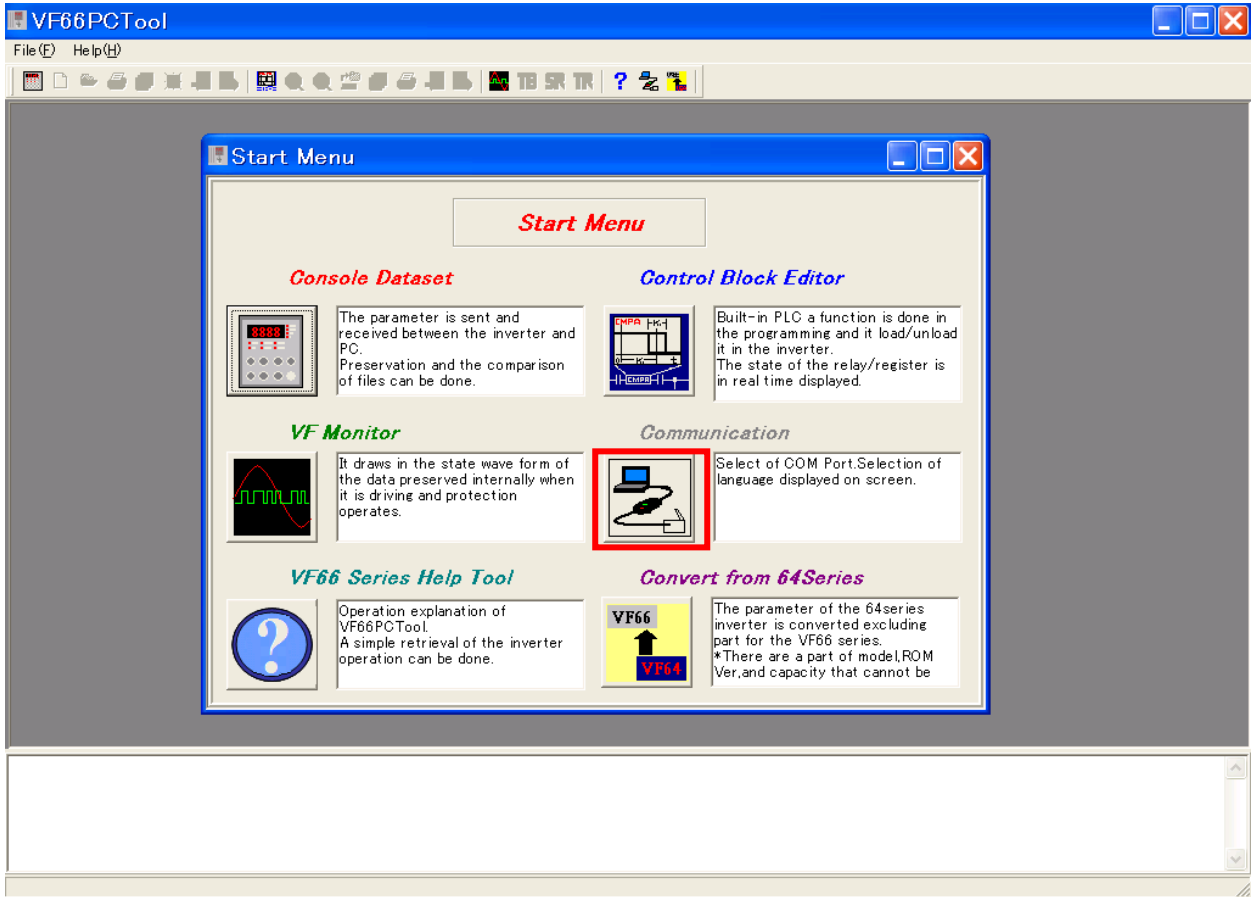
VF66PCTool

File(F) Help(H)

TB SR TR

Start Menu

Start Menu

Console Dataset

8888

The parameter is sent and received between the inverter and PC.
Preservation and the comparison of files can be done.

Control Block Editor

CMPA K CMPB

Built-in PLC a function is done in the programming and it load/unload it in the inverter.
The state of the relay/register is in real time displayed.

VF Monitor

It draws in the state wave form of the data preserved internally when it is driving and protection operates.

Communication

Select of COM Port.Selection of language displayed on screen.

VF66 Series Help Tool

Operation explanation of VF66PCTool.
A simple retrieval of the inverter operation can be done.

Convert from 64Series

VF66

VF64

The parameter of the 64series inverter is converted excluding part for the VF66 series.
*There are a part of model,ROM Ver,and capacity that cannot be